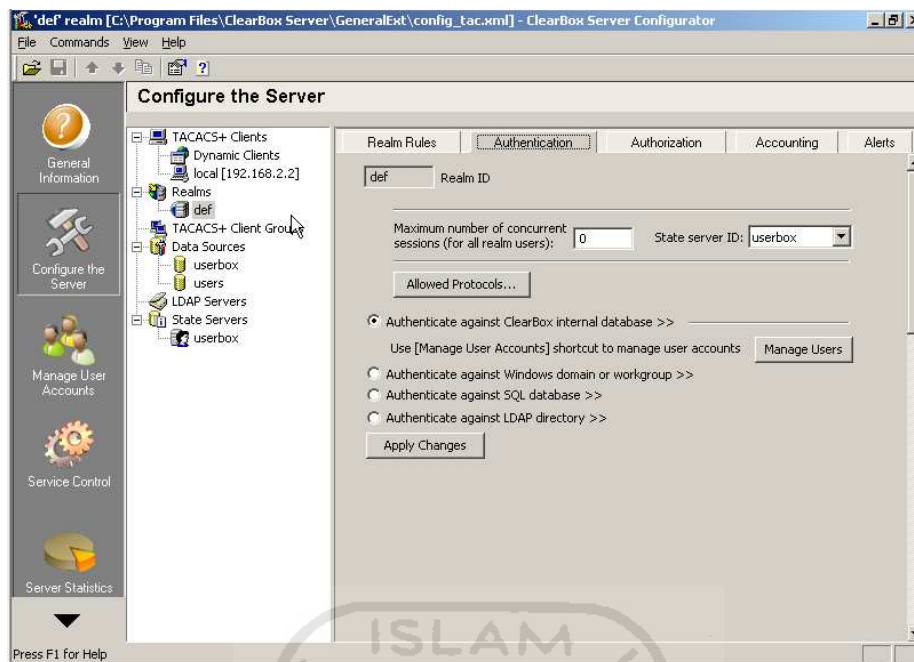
'def' realm [C:\Program Files\ClearBox Server\GeneralExt\config_tac.xml] - ClearBox Server Configurator

File Commands View Help

Configure the Server

General Information

Configure the Server

Manage User Accounts

Service Control

Server Statistics

TACACS+ Clients
Dynamic Clients
local [192.168.2.2]
Realms
def
TACACS+ Client Grou
Data Sources
userbox
users
LDAP Servers
State Servers
userbox

Realm Rules | Authentication | Authorization | Accounting | Alerts

def Realm ID

Maximum number of concurrent sessions (for all realm users): 0

State server ID: userbox

Allowed Protocols...

Authenticate against ClearBox internal database >>

Use [Manage User Accounts] shortcut to manage user accounts

Manage Users

Authenticate against Windows domain or workgroup >>

Authenticate against SQL database >>

Authenticate against LDAP directory >>

Apply Changes

ISLAM

Press F1 for Help